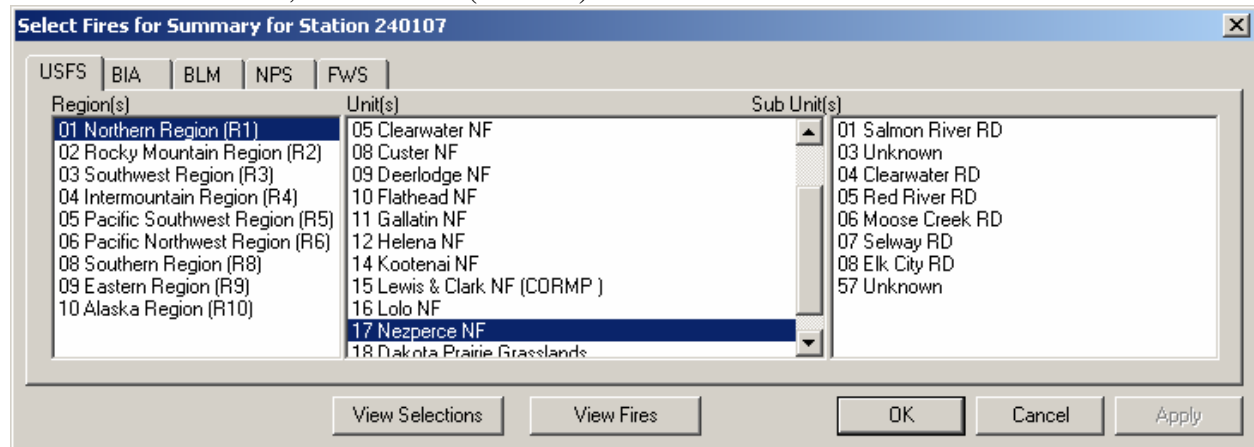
Select Fires for Summary for Station 240107

USFS | BIA | BLM | NPS | FWS

Region(s)
01 Northern Region (R1)
02 Rocky Mountain Region (R2)
03 Southwest Region (R3)
04 Intermountain Region (R4)
05 Pacific Southwest Region (R5)
06 Pacific Northwest Region (R6)
08 Southern Region (R8)
09 Eastern Region (R9)
10 Alaska Region (R10)

Unit(s)
05 Clearwater NF
08 Custer NF
09 Deerlodge NF
10 Flathead NF
11 Gallatin NF
12 Helena NF
14 Kootenai NF
15 Lewis & Clark NF (CORMP )
16 Lolo NF
17 Nezperce NF
18 Dakota Prairie Grasslands

Sub Unit(s)
01 Salmon River RD
03 Unknown
04 Clearwater RD
05 Red River RD
06 Moose Creek RD
07 Selway RD
08 Elk City RD
57 Unknown

View Selections | View Fires | OK | Cancel | Apply